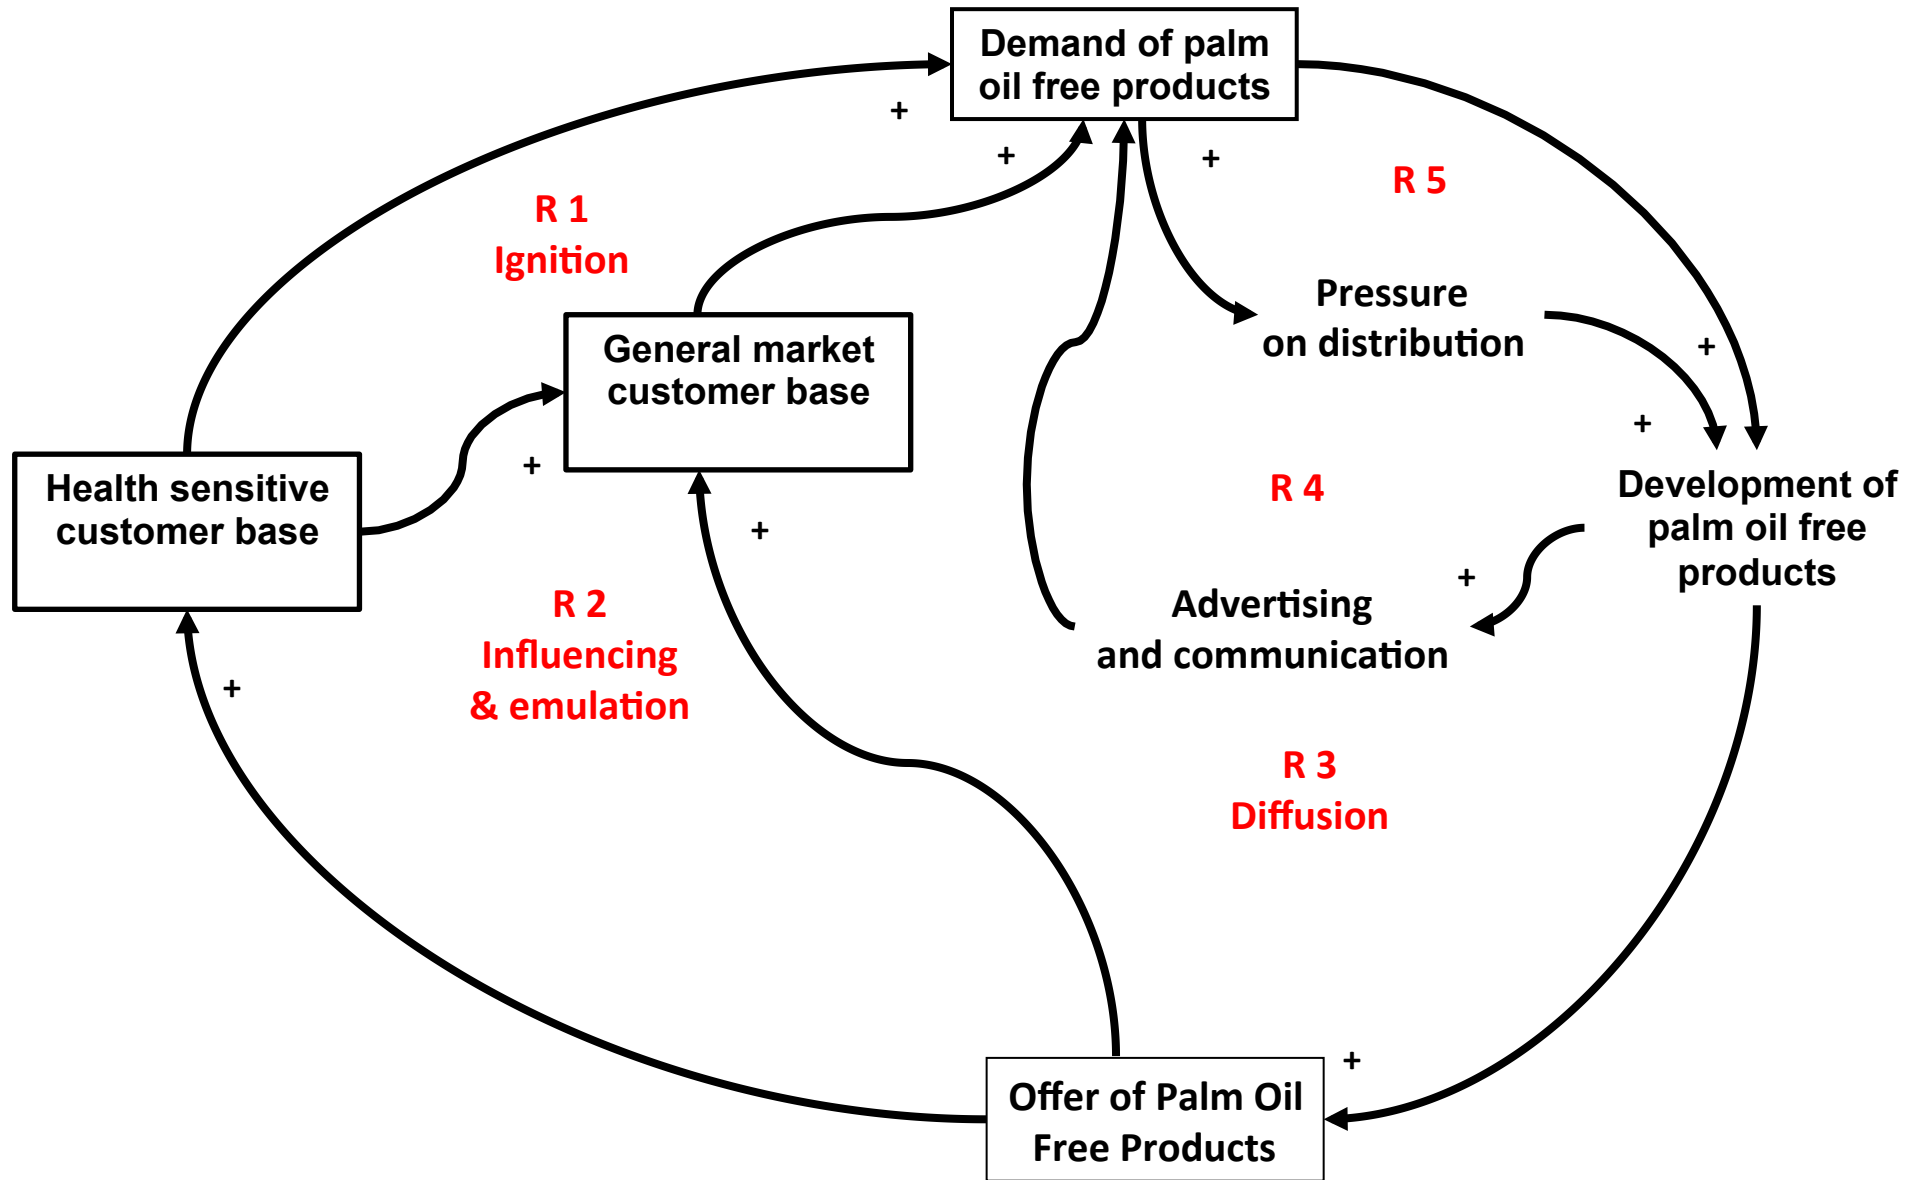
Demand of palm oil free products

+

+

+

R 1
Ignition

R 5

Pressure on distribution

+

General market customer base

+

Health sensitive customer base

+

R 4

Development of palm oil free products

+

+

R 2
Influencing & emulation

Advertising and communication

+

R 3
Diffusion

+

Offer of Palm Oil Free Products